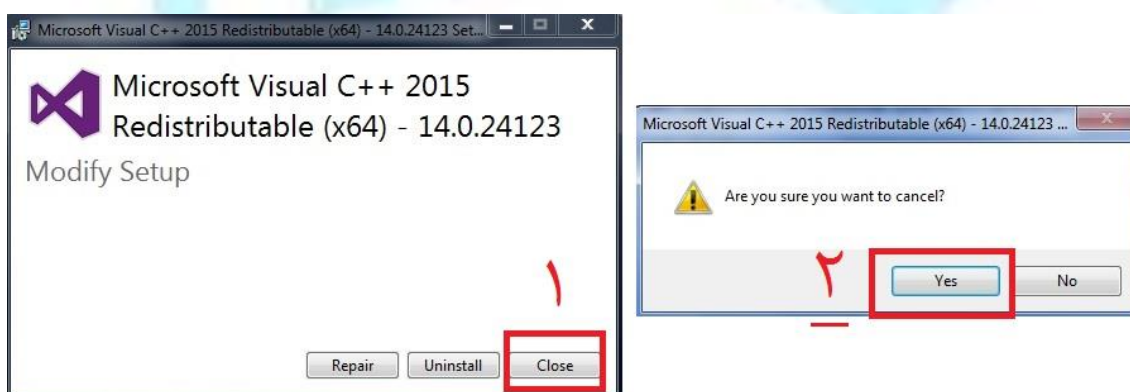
Microsoft Visual C++ 2015 Redistributable (x64) - 14.0.24123 Set...

Microsoft Visual C++ 2015 Redistributable (x64) - 14.0.24123

Modify Setup

١

Repair Uninstall Close

Microsoft Visual C++ 2015 Redistributable (x64) - 14.0.24123 ...

Are you sure you want to cancel?

٢

Yes No